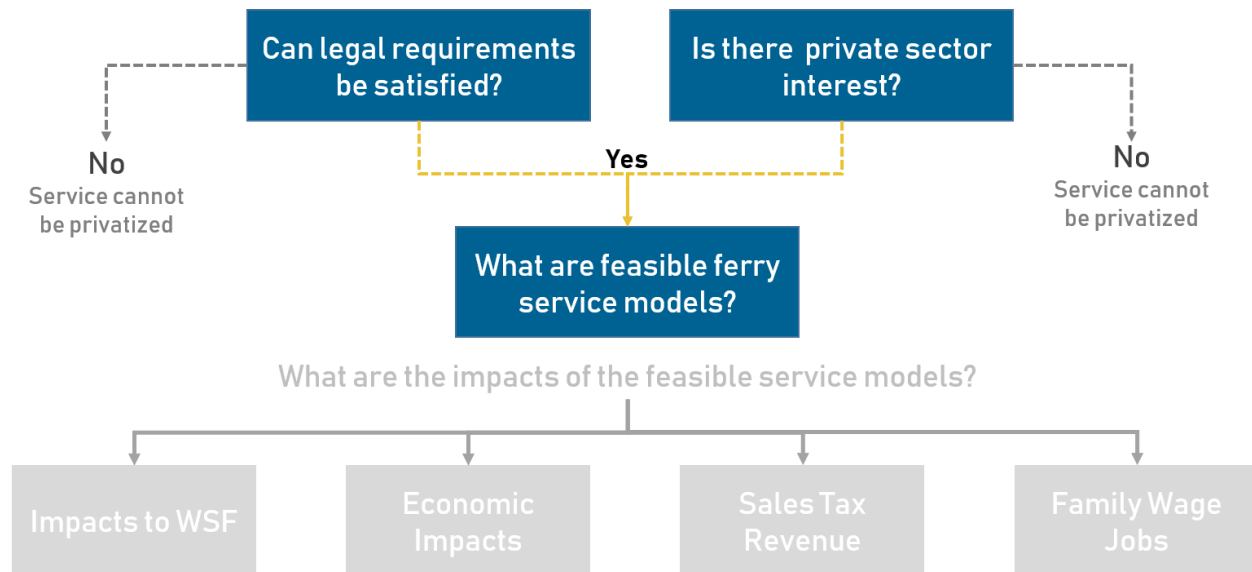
Can legal requirements be satisfied?

Is there private sector interest?

No
Service cannot be privatized

Yes

No
Service cannot be privatized

What are feasible ferry service models?

What are the impacts of the feasible service models?

Impacts to WSF

Economic Impacts

Sales Tax Revenue

Family Wage Jobs